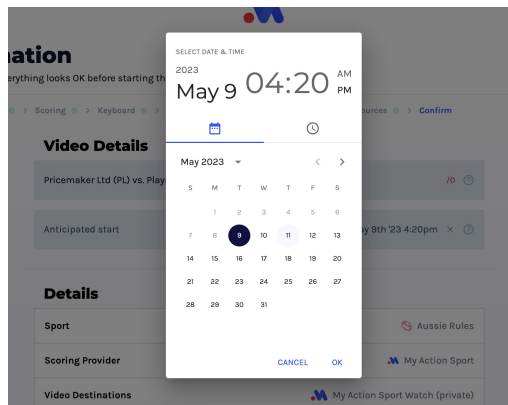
nation

erything looks OK before starting th

> Scoring > Keyboard

ources > Confirm

Video Details

Pricemaker Ltd (PL) vs. Play

/0

Anticipated start

y 9th '23 4:20pm

Details

Sport

Aussie Rules

Scoring Provider

My Action Sport

Video Destinations

My Action Sport Watch (private)

SELECT DATE & TIME

2023

May 9

04:20

AM

PM

May 2023

| S | M | T | W | T | F | S |
|---|---|---|---|---|---|---|
| | 1 | 2 | 3 | 4 | 5 | 6 |
| 7 | 8 | 9 | 10 | 11 | 12 | 13 |
| 14 | 15 | 16 | 17 | 18 | 19 | 20 |
| 21 | 22 | 23 | 24 | 25 | 26 | 27 |
| 28 | 29 | 30 | 31 | | | |

CANCEL

OK